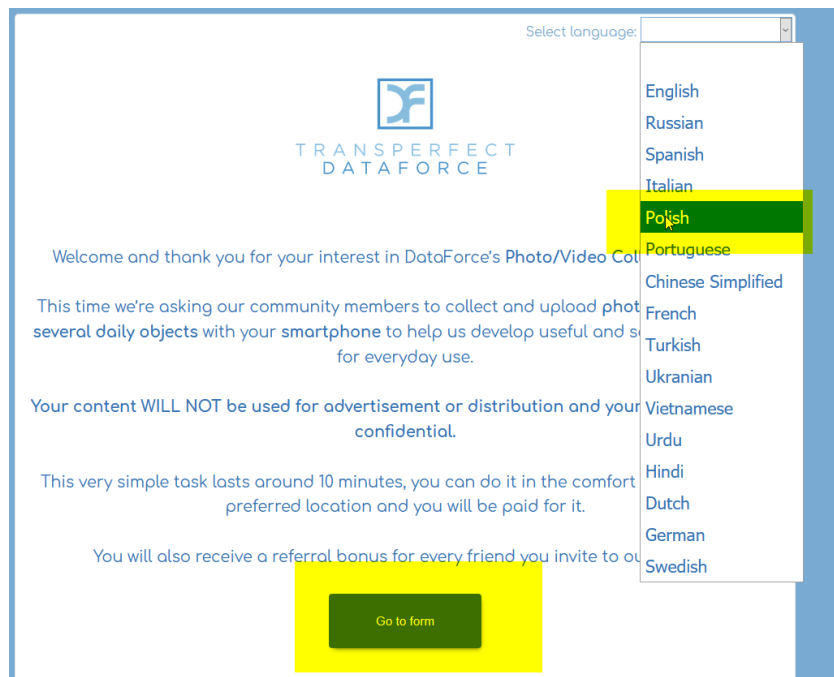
Select language:

English
Russian
Spanish
Italian
Polish
Portuguese
Chinese Simplified
French
Turkish
Ukranian
Vietnamese
Urdu
Hindi
Dutch
German
Swedish

TRANSPERFECT
DATAFORCE

Welcome and thank you for your interest in DataForce's Photo/Video Col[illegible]

This time we're asking our community members to collect and upload phot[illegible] several daily objects with your smartphone to help us develop useful and s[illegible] for everyday use.

Your content WILL NOT be used for advertisement or distribution and your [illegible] confidential.

This very simple task lasts around 10 minutes, you can do it in the comfort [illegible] preferred location and you will be paid for it.

You will also receive a referral bonus for every friend you invite to ou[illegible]

Go to form